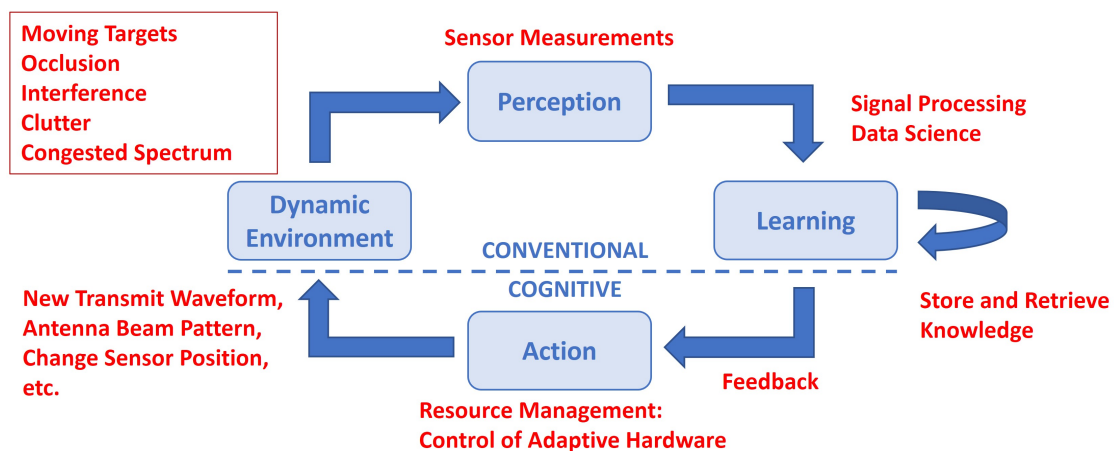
Moving Targets
Occlusion
Interference
Clutter
Congested Spectrum

Sensor Measurements

Perception

Signal Processing
Data Science

Dynamic Environment

Learning

CONVENTIONAL

COGNITIVE

Store and Retrieve Knowledge

New Transmit Waveform,
Antenna Beam Pattern,
Change Sensor Position,
etc.

Action

Feedback

Resource Management:
Control of Adaptive Hardware